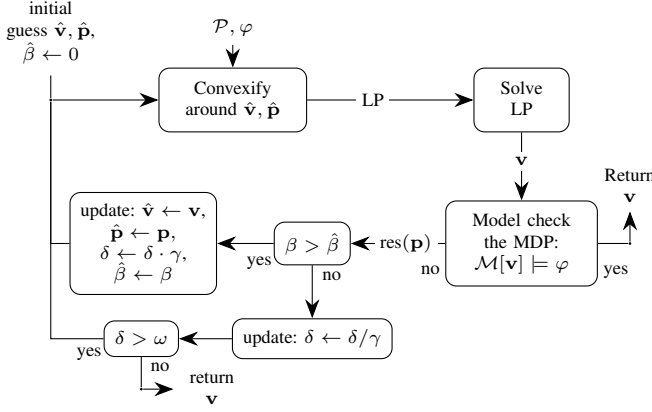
initial guess $\hat{\mathbf{v}}, \hat{\mathbf{p}}$, $\hat{\beta} \leftarrow 0$

$\mathcal{P}, \varphi$

Convexify around $\hat{\mathbf{v}}, \hat{\mathbf{p}}$

LP

Solve LP

$\mathbf{v}$

Return $\mathbf{v}$

update: $\hat{\mathbf{v}} \leftarrow \mathbf{v}$, $\hat{\mathbf{p}} \leftarrow \mathbf{p}$, $\delta \leftarrow \delta \cdot \gamma$, $\hat{\beta} \leftarrow \beta$

$\beta > \hat{\beta}$

yes

no

$\text{res}(\mathbf{p})$

no

Model check the MDP: $\mathcal{M}[\mathbf{v}] \models \varphi$

yes

update: $\delta \leftarrow \delta / \gamma$

$\delta > \omega$

yes

no

return $\mathbf{v}$